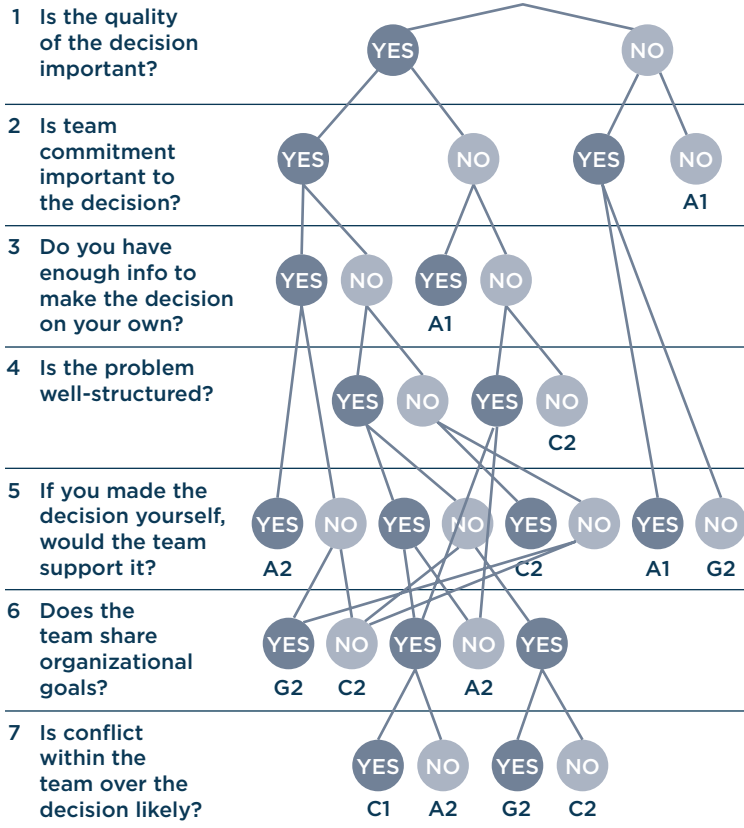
1 Is the quality of the decision important?

YES NO

2 Is team commitment important to the decision?

YES NO YES NO
A1

3 Do you have enough info to make the decision on your own?

YES NO YES NO
A1

4 Is the problem well-structured?

YES NO YES NO
C2

5 If you made the decision yourself, would the team support it?

YES NO YES NO YES NO YES NO
A2 C2 A1 G2

6 Does the team share organizational goals?

YES NO YES NO YES
G2 C2 A2

7 Is conflict within the team over the decision likely?

YES NO YES NO
C1 A2 G2 C2